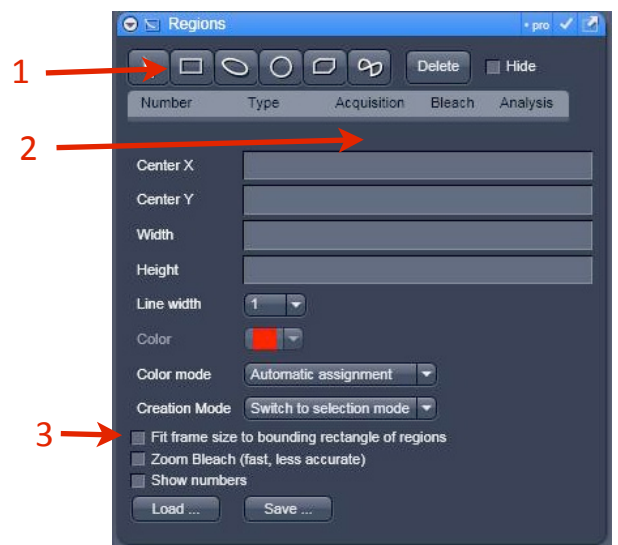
Regions • pro

1

Delete Hide

| Number | Type | Acquisition | Bleach | Analysis |
|---|---|---|---|---|

2

Center X

Center Y

Width

Height

Line width 1

Color

Color mode Automatic assignment

Creation Mode Switch to selection mode

3

Fit frame size to bounding rectangle of regions

Zoom Bleach (fast, less accurate)

Show numbers

Load ... Save ...